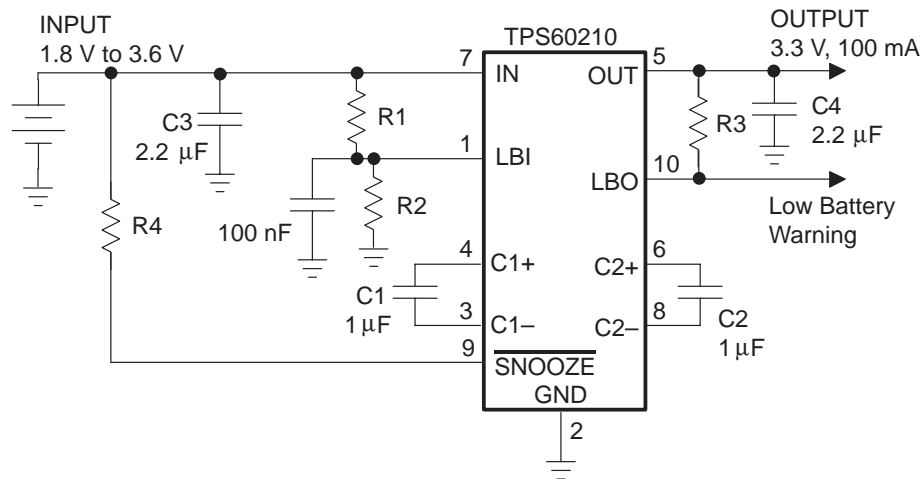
INPUT
1.8 V to 3.6 V

TPS60210

OUTPUT
3.3 V, 100 mA

C3
2.2 μF

R1

7 IN

OUT 5

R3

C4
2.2 μF

1 LBI

LBO 10

100 nF

R2

R4

Low Battery Warning

4 C1+

C2+ 6

C1
1 μF

3 C1–

C2– 8

C2
1 μF

9 $\overline{\text{SNOOZE}}$

GND

2